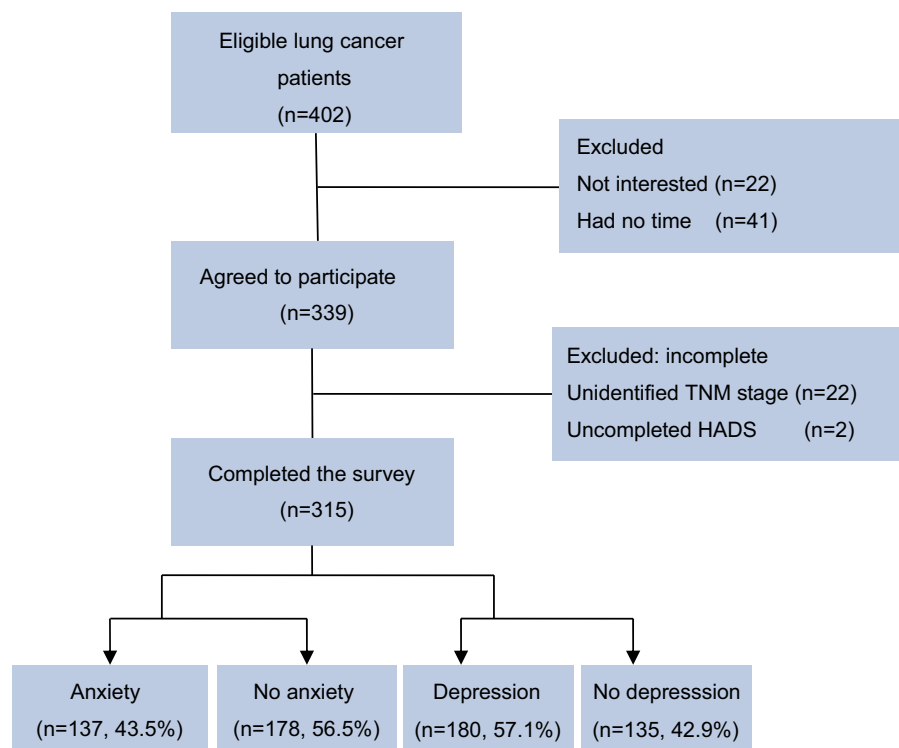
Eligible lung cancer patients
(n=402)

Excluded
Not interested (n=22)
Had no time (n=41)

Agreed to participate
(n=339)

Excluded: incomplete
Unidentified TNM stage (n=22)
Uncompleted HADS (n=2)

Completed the survey
(n=315)

Anxiety
(n=137, 43.5%)

No anxiety
(n=178, 56.5%)

Depression
(n=180, 57.1%)

No depresssion
(n=135, 42.9%)